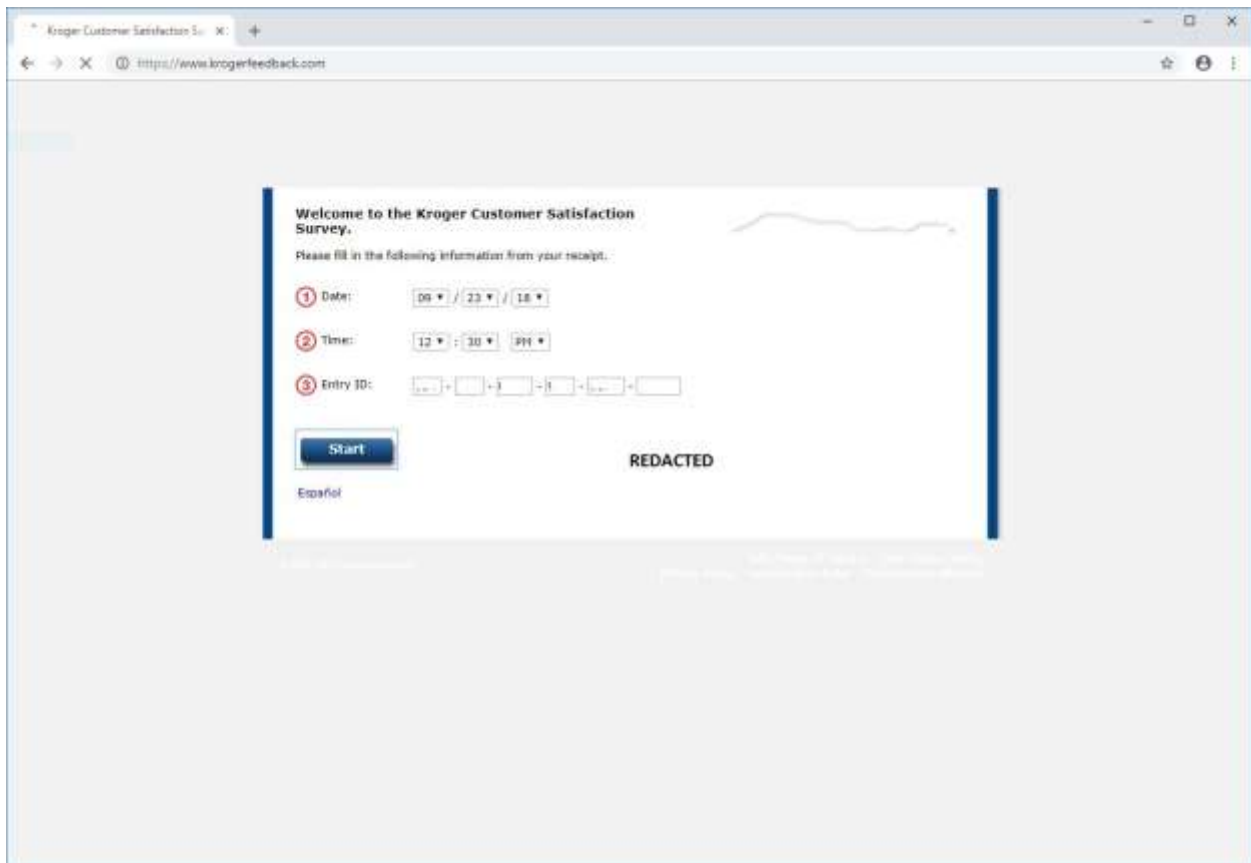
Kroger Customer Satisfaction Su ×

https://www.krogerfeedback.com

Welcome to the Kroger Customer Satisfaction Survey.

Please fill in the following information from your receipt.

1 Date: 09 / 23 / 18

2 Time: 12 : 30 PM

3 Entry ID:

Start

REDACTED

Español

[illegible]

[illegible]